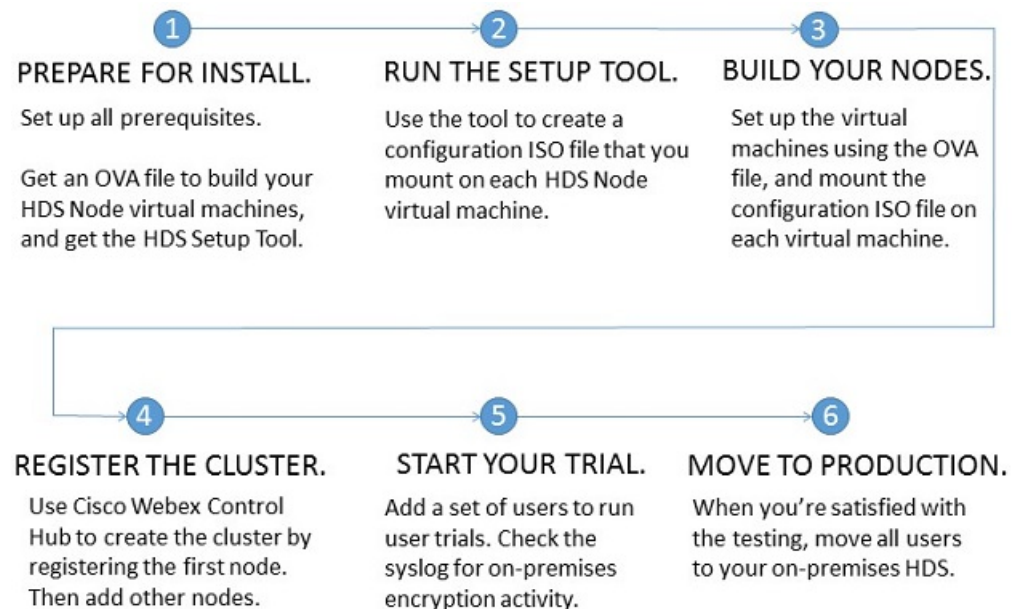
1

PREPARE FOR INSTALL.

Set up all prerequisites.

Get an OVA file to build your HDS Node virtual machines, and get the HDS Setup Tool.

2

RUN THE SETUP TOOL.

Use the tool to create a configuration ISO file that you mount on each HDS Node virtual machine.

3

BUILD YOUR NODES.

Set up the virtual machines using the OVA file, and mount the configuration ISO file on each virtual machine.

4

REGISTER THE CLUSTER.

Use Cisco Webex Control Hub to create the cluster by registering the first node. Then add other nodes.

5

START YOUR TRIAL.

Add a set of users to run user trials. Check the syslog for on-premises encryption activity.

6

MOVE TO PRODUCTION.

When you're satisfied with the testing, move all users to your on-premises HDS.